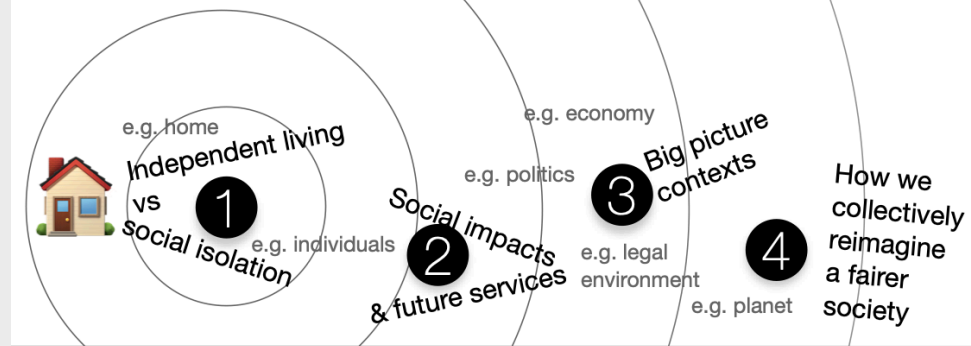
e.g. home

Independent living vs social isolation

1

e.g. individuals

Social impacts & future services

2

e.g. economy

e.g. politics

Big picture contexts

3

e.g. legal environment

e.g. planet

4

How we collectively reimagine a fairer society